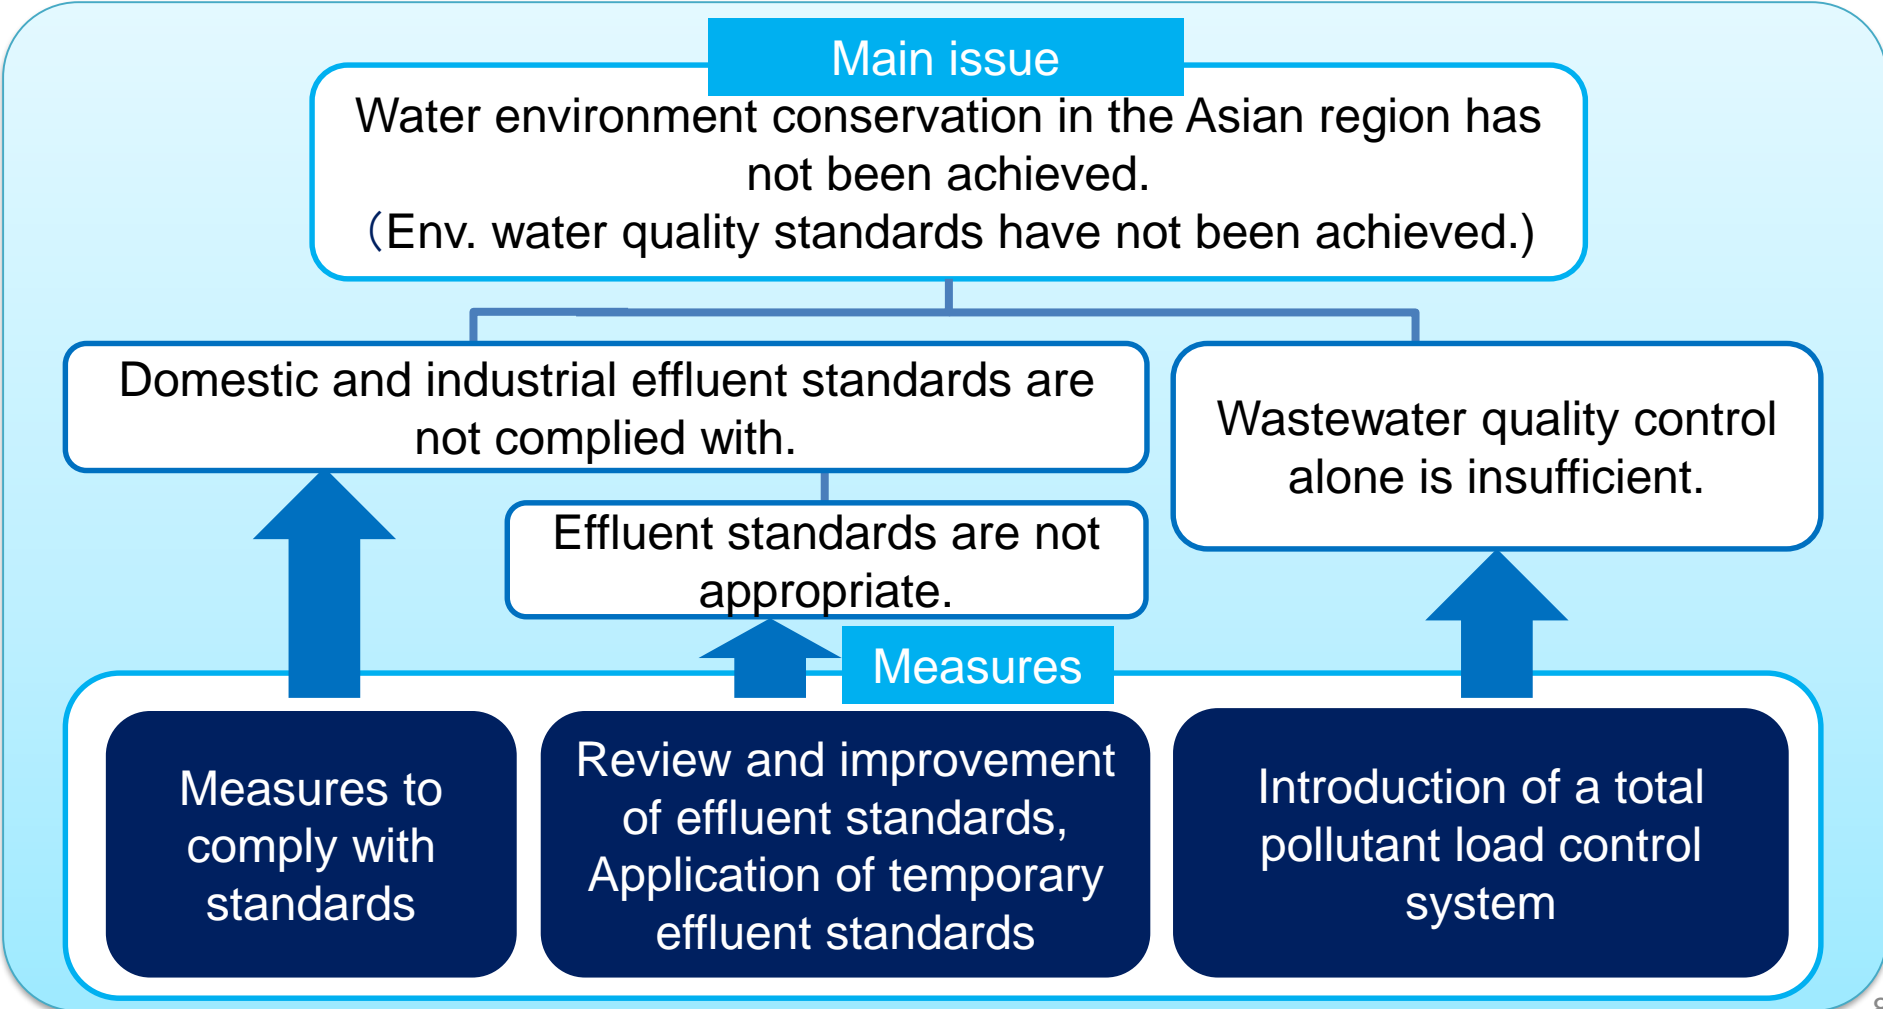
Main issue

Water environment conservation in the Asian region has not been achieved.
(Env. water quality standards have not been achieved.)

Domestic and industrial effluent standards are not complied with.

Wastewater quality control alone is insufficient.

Effluent standards are not appropriate.

Measures

Measures to comply with standards

Review and improvement of effluent standards, Application of temporary effluent standards

Introduction of a total pollutant load control system